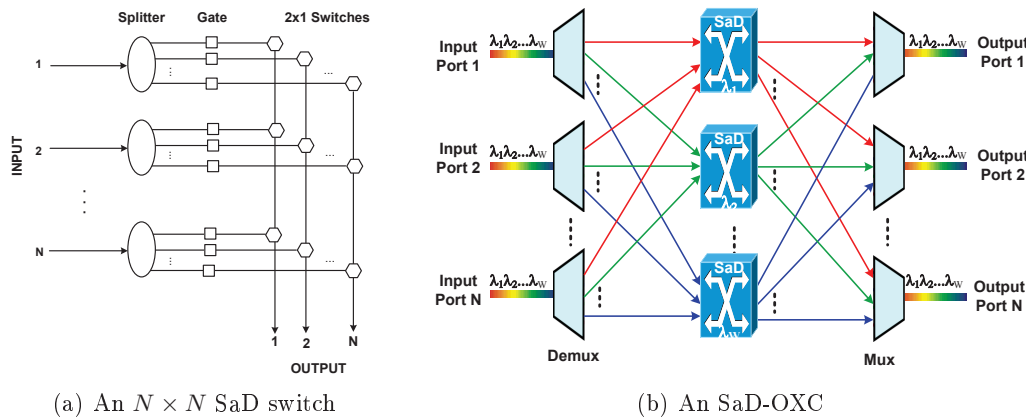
Splitter Gate 2x1 Switches

1

2

N

INPUT

1 2 N

OUTPUT

Input Port 1 $\lambda_1\lambda_2...\lambda_W$

Input Port 2 $\lambda_1\lambda_2...\lambda_W$

Input Port N $\lambda_1\lambda_2...\lambda_W$

Demux

SaD $\lambda_1$

SaD $\lambda_2$

SaD $\lambda_W$

Mux

$\lambda_1\lambda_2...\lambda_W$ Output Port 1

$\lambda_1\lambda_2...\lambda_W$ Output Port 2

$\lambda_1\lambda_2...\lambda_W$ Output Port N

(a) An $N \times N$ SaD switch

(b) An SaD-OXC